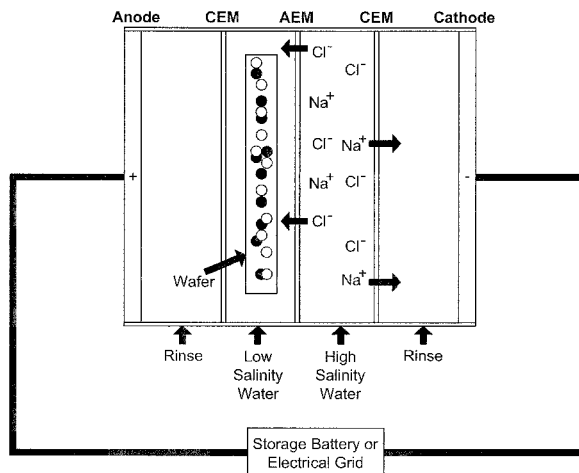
Anode CEM AEM CEM Cathode

Cl$^-$

Cl$^-$

Na$^+$

Cl$^-$ Na$^+$

Na$^+$ Cl$^-$

Cl$^-$

Cl$^-$

Na$^+$

+

-

Wafer

Rinse

Low Salinity Water

High Salinity Water

Rinse

Storage Battery or Electrical Grid